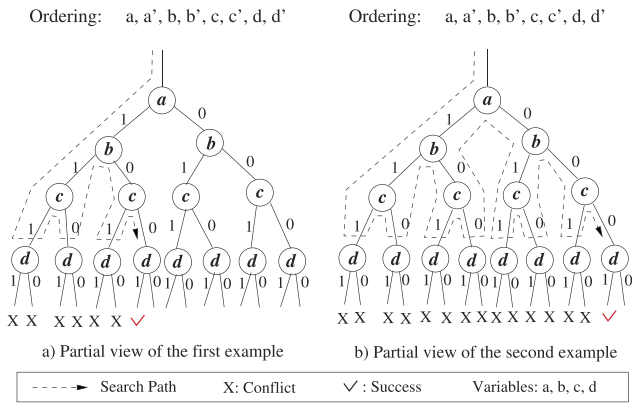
Ordering: a, a', b, b', c, c', d, d'

a
1 0
b b
1 0 1 0
c c c c
1 0 1 0 1 0 1 0
d d d d d d
1 0 1 0 1 0 1 0 1 0 1 0
X X X X X X ✓

a) Partial view of the first example

Ordering: a, a', b, b', c, c', d, d'

a
1 0
b b
1 0 1 0
c c c c
1 0 1 0 1 0 1 0
d d d d d d d d
1 0 1 0 1 0 1 0 1 0 1 0 1 0 1 0
X X X X X X X X X X X X X X X ✓

b) Partial view of the second example

Search Path X: Conflict ✓ : Success Variables: a, b, c, d